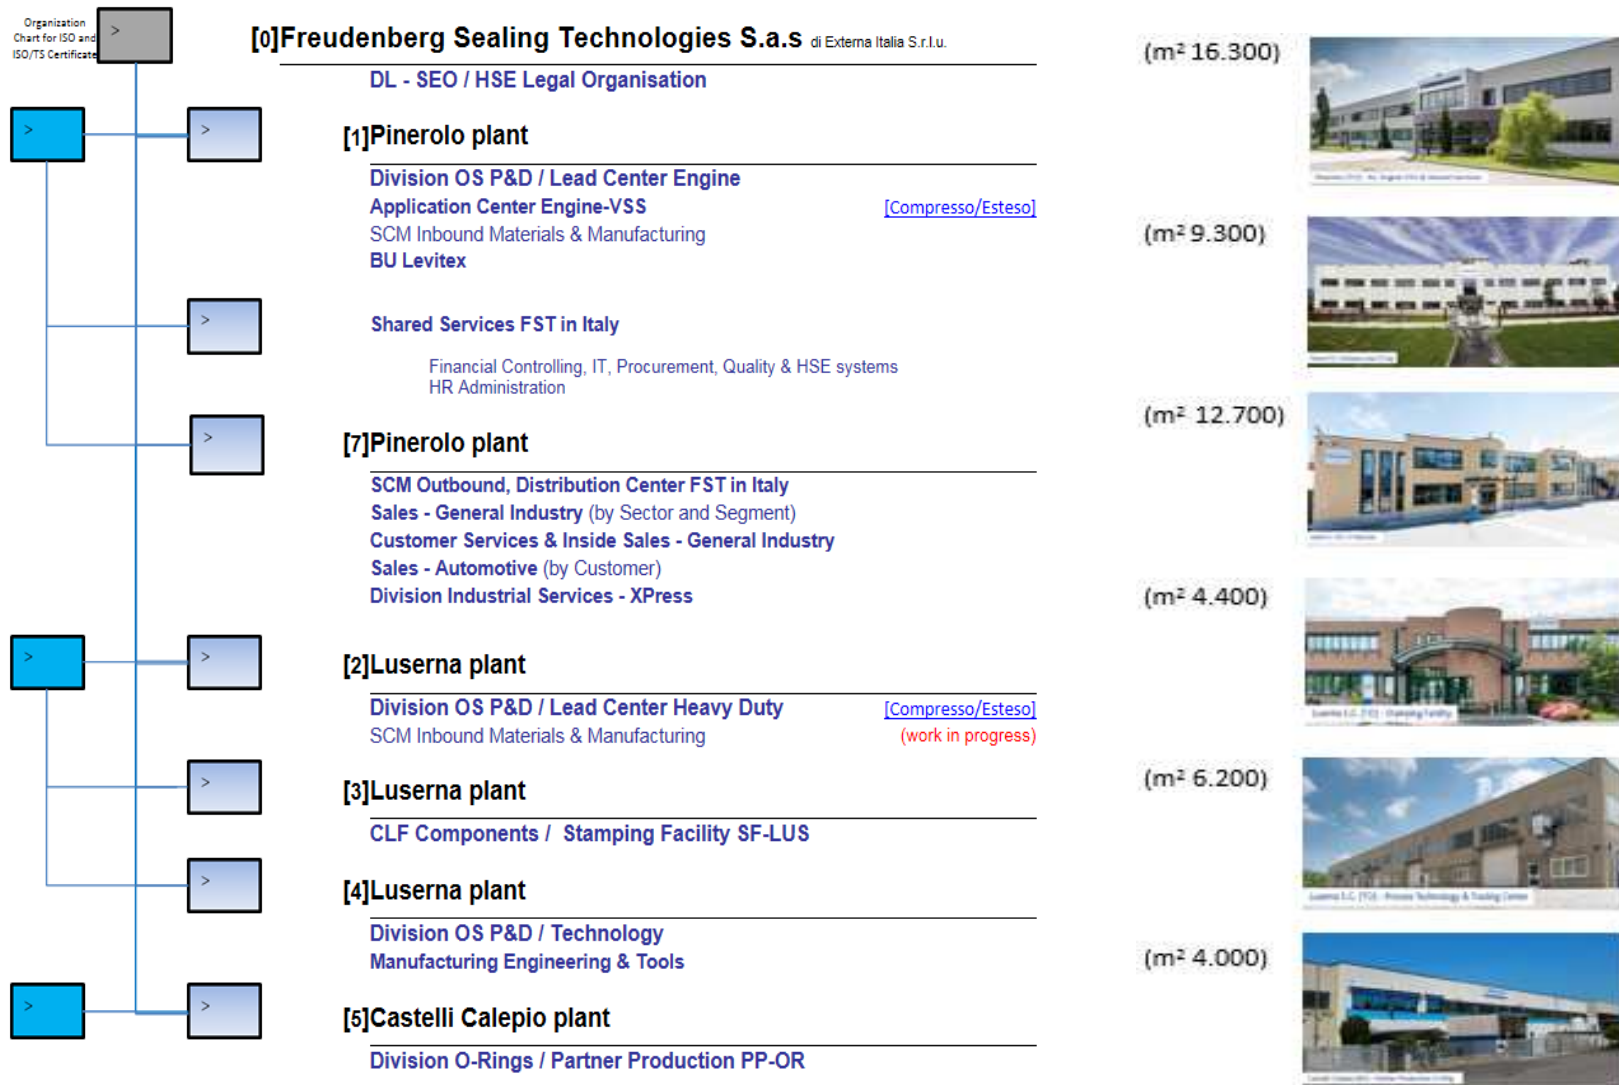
Organization Chart for ISO and ISO/TS Certificate

>

[0]Freudenberg Sealing Technologies S.a.s di Externa Italia S.r.l.u.

DL - SEO / HSE Legal Organisation

(m² 16.300)

>

>

[1]Pinerolo plant

Division OS P&D / Lead Center Engine

Application Center Engine-VSS

[Compresso/Esteso]

SCM Inbound Materials & Manufacturing

BU Levitex

(m² 9.300)

>

Shared Services FST in Italy

Financial Controlling, IT, Procurement, Quality & HSE systems
HR Administration

(m² 12.700)

>

[7]Pinerolo plant

SCM Outbound, Distribution Center FST in Italy

Sales - General Industry (by Sector and Segment)

Customer Services & Inside Sales - General Industry

Sales - Automotive (by Customer)

Division Industrial Services - XPress

(m² 4.400)

>

>

[2]Luserna plant

Division OS P&D / Lead Center Heavy Duty

[Compresso/Esteso]

SCM Inbound Materials & Manufacturing

(work in progress)

(m² 6.200)

>

[3]Luserna plant

CLF Components / Stamping Facility SF-LUS

>

[4]Luserna plant

Division OS P&D / Technology

Manufacturing Engineering & Tools

(m² 4.000)

>

>

[5]Castelli Calepio plant

Division O-Rings / Partner Production PP-OR